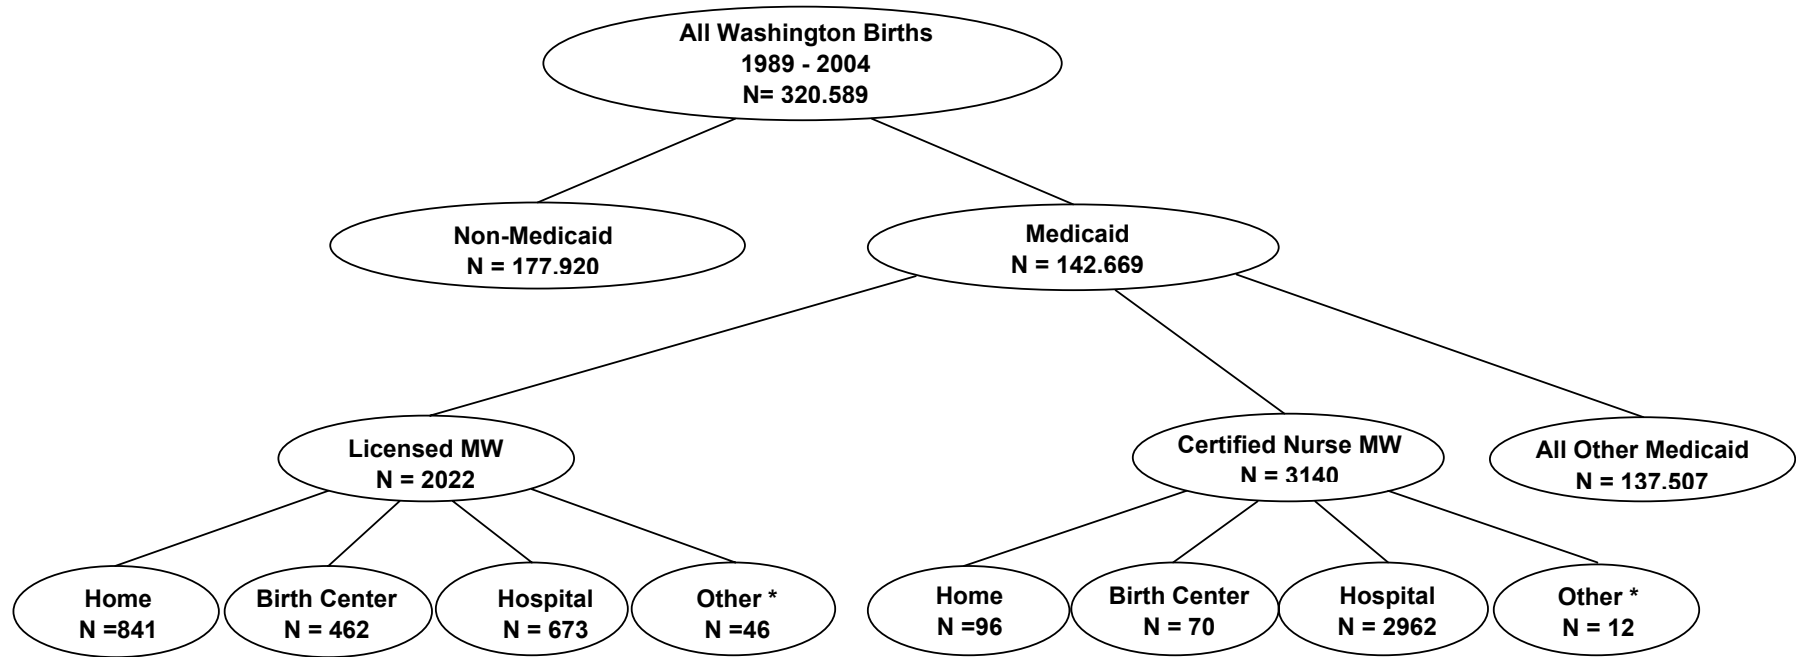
All Washington Births
1989 - 2004
N= 320.589

Non-Medicaid
N = 177.920

Medicaid
N = 142.669

Licensed MW
N = 2022

Certified Nurse MW
N = 3140

All Other Medicaid
N = 137.507

Home
N =841

Birth Center
N = 462

Hospital
N = 673

Other *
N =46

Home
N =96

Birth Center
N = 70

Hospital
N = 2962

Other *
N = 12